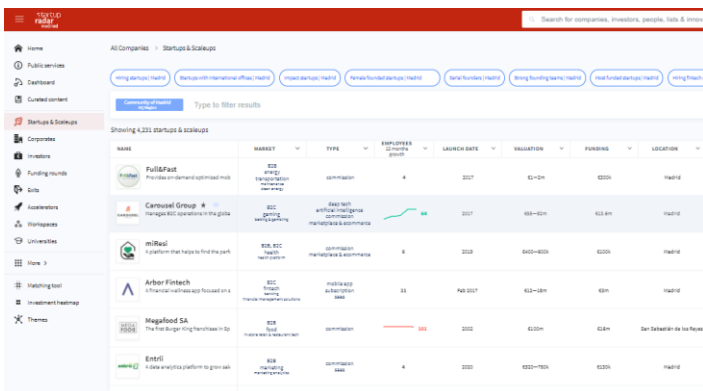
startup radar madrid

Search for companies, investors, people, lists & innov

Home
Public services
Dashboard
Curated content
Startups & Scaleups
Corporates
Investors
Funding rounds
Exits
Accelerators
Workspaces
Universities
More >
Matching tool
Investment heatmap
Themes

All Companies > Startups & Scaleups

Hiring startups | Madrid | Startups with international offices | Madrid | Impact startups | Madrid | Female founded startups | Madrid | Serial founders | Madrid | Strong founding teams | Madrid | Most funded startups | Madrid | Hiring fintech

Community of Madrid
Type to filter results

Showing 4,231 startups & scaleups

| NAME | MARKET | TYPE | EMPLOYEES 12 months growth | LAUNCH DATE | VALUATION | FUNDING | LOCATION |
|---|---|---|---|---|---|---|---|
| Full&Fast Provides on-demand optimized mob | B2B energy transportation | commission | 4 | 2017 | €1—3m | €300k | Madrid |
| Carousel Group ★ Manages B2C operations in the globa | B2C gaming | deep tech artificial intelligence commission marketplace & ecommerce | 44 | 2017 | €65—92m | €13.4m | Madrid |
| miResi A platform that helps to find the perf | B2B, B2C health | commission marketplace & ecommerce | 6 | 2018 | €400—600k | €100k | Madrid |
| Arbor Fintech A financial wellness app focused on a | B2C fintech | mobile app subscription saas | 33 | Feb 2017 | €13—19m | €3m | Madrid |
| Megafood SA The first Burger King franchisee in Sp | B2B food | commission | 101 | 2002 | €120m | €18m | San Sebastián de los Reyes |
| Entril A data analytics platform to grow sal | B2B marketing | commission saas | 4 | 2020 | €533—790k | €150k | Madrid |